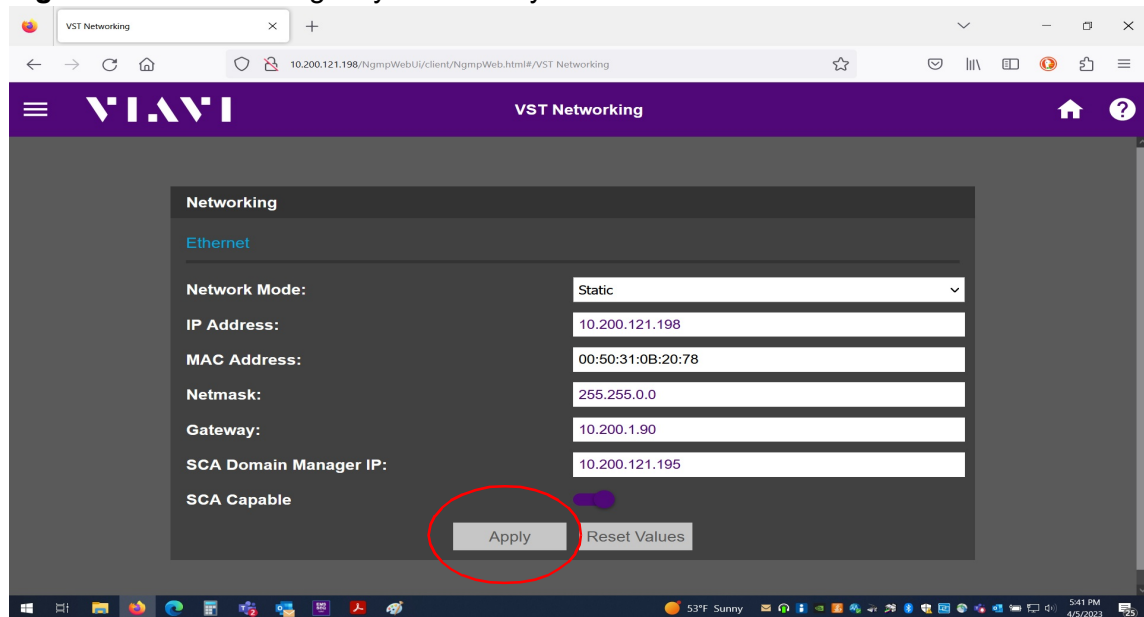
VST Networking

10.200.121.198/NgmpWebUi/client/NgmpWeb.html#/VST Networking

VIAVI

VST Networking

Networking

Ethernet

Network Mode: Static

IP Address: 10.200.121.198

MAC Address: 00:50:31:0B:20:78

Netmask: 255.255.0.0

Gateway: 10.200.1.90

SCA Domain Manager IP: 10.200.121.195

SCA Capable

Apply

Reset Values

53°F Sunny

5:41 PM
4/5/2023